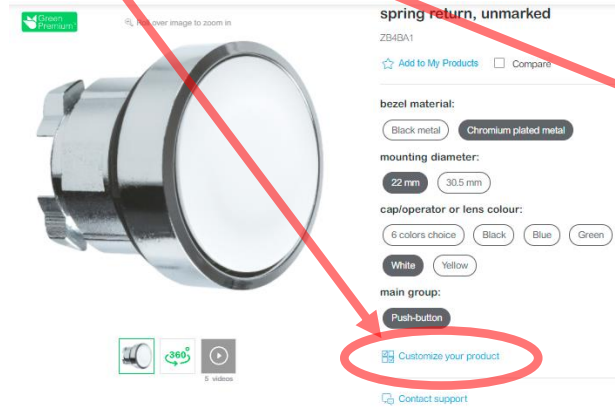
Green Premium

Roll over image to zoom in

360°

5 videos

spring return, unmarked

ZB4BA1

Add to My Products

Compare

bezel material:

Black metal

Chromium plated metal

mounting diameter:

22 mm

30.5 mm

cap/operator or lens colour:

6 colors choice

Black

Blue

Green

White

Yellow

main group:

Push-button

Customize your product

Contact support